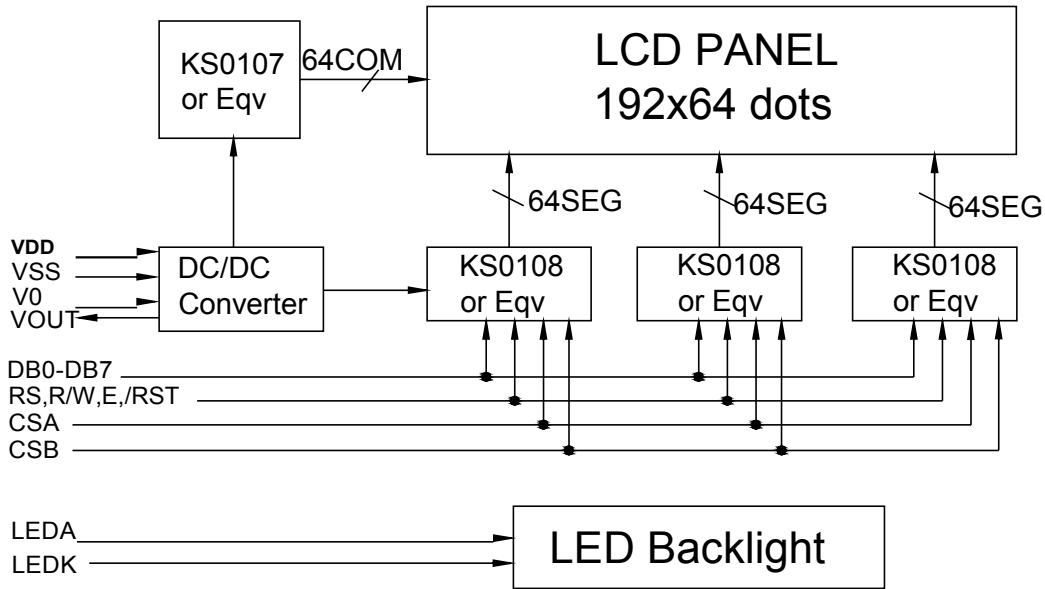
KS0107 or Eqv

64COM

LCD PANEL
192x64 dots

64SEG

64SEG

64SEG

VDD
VSS
V0
VOUT

DC/DC Converter

KS0108 or Eqv

KS0108 or Eqv

KS0108 or Eqv

DB0-DB7
RS,R/W,E,/RST
CSA
CSB

LEDA
LEDK

LED Backlight